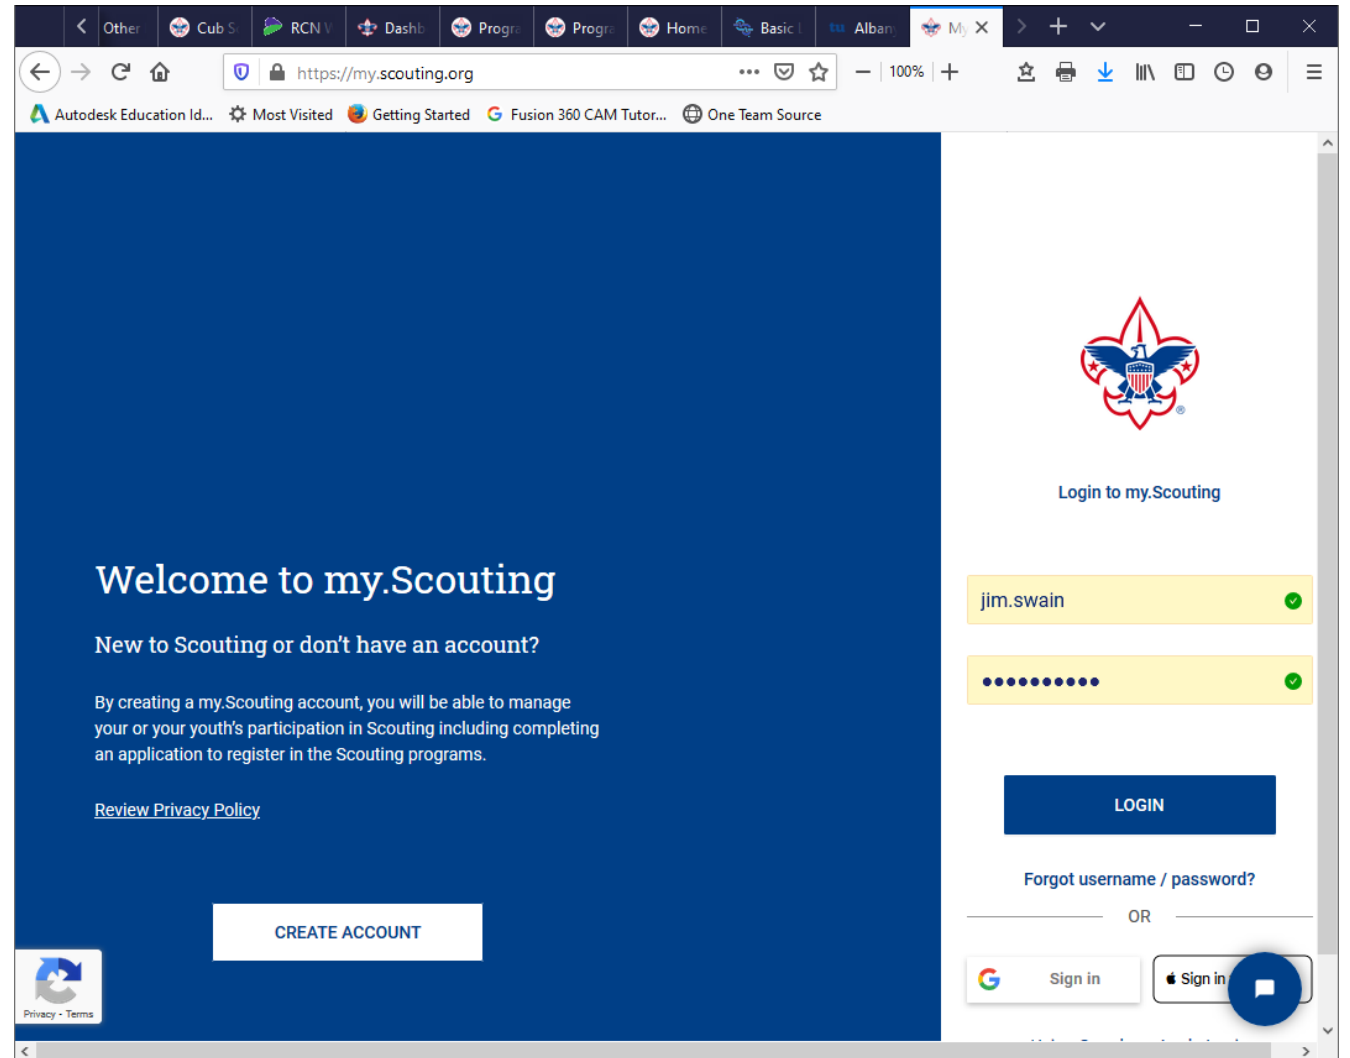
Other | Cub S | RCN V | Dashb | Progr | Progr | Home | Basic | Alban | My ×

https://my.scouting.org

100%

Autodesk Education Id... Most Visited Getting Started Fusion 360 CAM Tutor... One Team Source

Welcome to my.Scouting

New to Scouting or don't have an account?

By creating a my.Scouting account, you will be able to manage your or your youth's participation in Scouting including completing an application to register in the Scouting programs.

Review Privacy Policy

CREATE ACCOUNT

Privacy - Terms

Login to my.Scouting

jim.swain

••••••••••

LOGIN

Forgot username / password?

OR

Sign in

Sign in